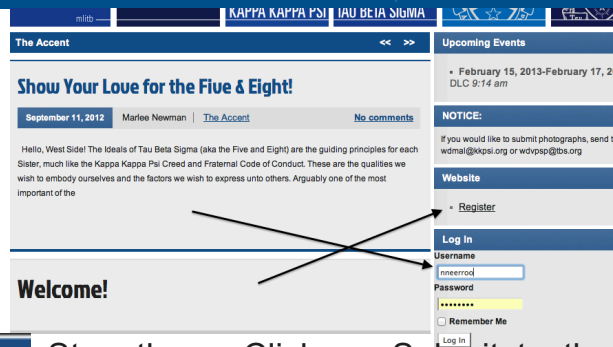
mltb
KAPPA KAPPA PSI TAU BETA SIGMA

The Accent
<< >>

Show Your Love for the Five & Eight!

September 11, 2012 Marlee Newman | The Accent No comments

Hello, West Side! The Ideals of Tau Beta Sigma (aka the Five and Eight) are the guiding principles for each Sister, much like the Kappa Kappa Psi Creed and Fraternal Code of Conduct. These are the qualities we wish to embody ourselves and the factors we wish to express unto others. Arguably one of the most important of the —

Welcome!

Upcoming Events

• February 15, 2013-February 17, 2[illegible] DLC 9:14 am

NOTICE:

If you would like to submit photographs, send t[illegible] wdmal@kkpsi.org or wdvpsp@tbs.org

Website

• Register

Log In

Username
nneerroo
Password
••••••••
Remember Me
Log In

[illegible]